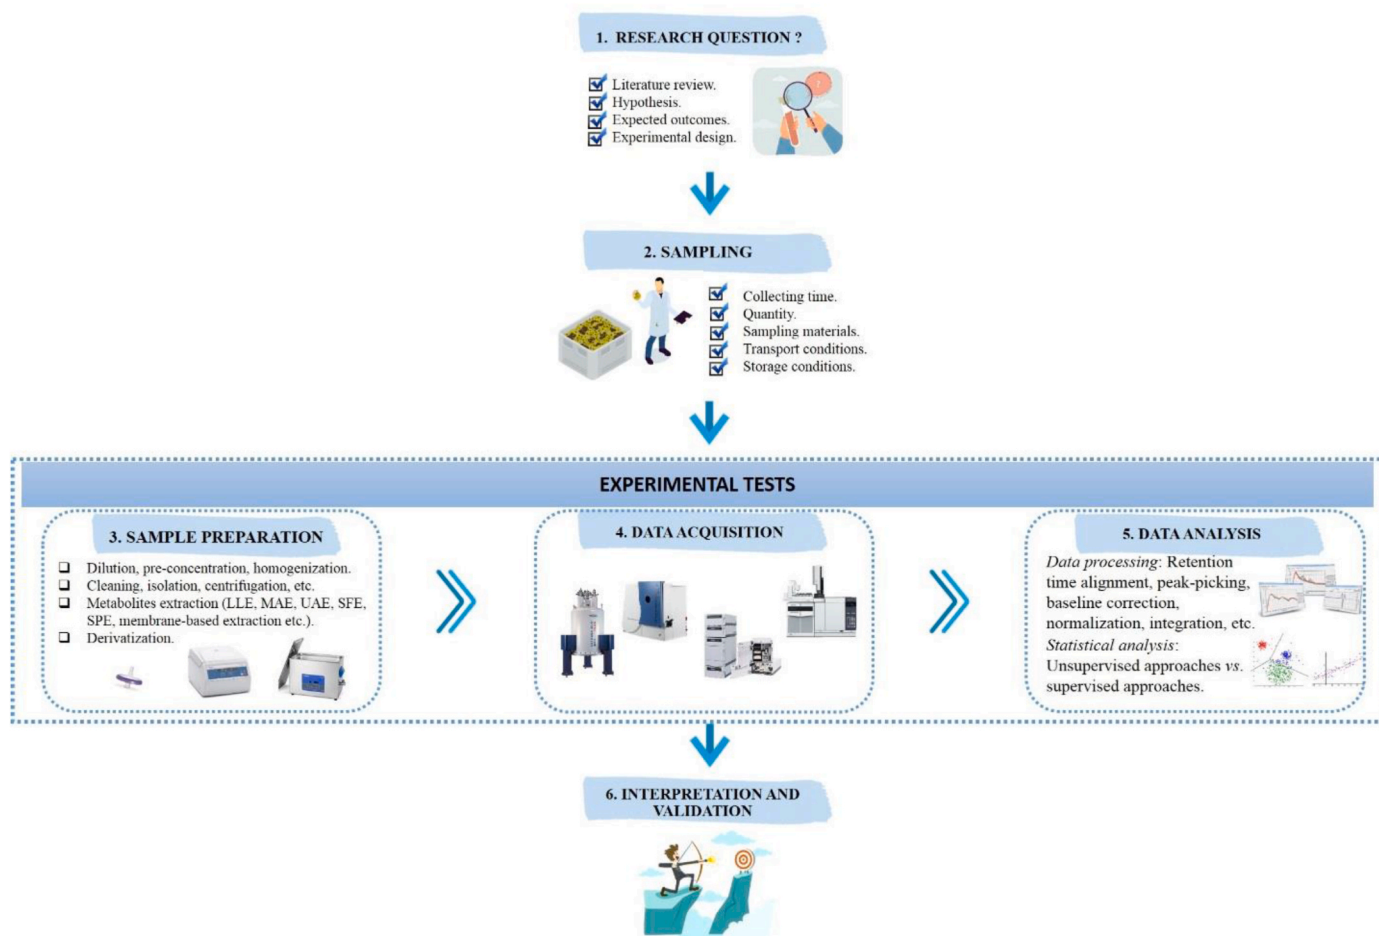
1. RESEARCH QUESTION ?

Literature review.
Hypothesis.
Expected outcomes.
Experimental design.

2. SAMPLING

Collecting time.
Quantity.
Sampling materials.
Transport conditions.
Storage conditions.

EXPERIMENTAL TESTS

3. SAMPLE PREPARATION

Dilution, pre-concentration, homogenization.
Cleaning, isolation, centrifugation, etc.
Metabolites extraction (LLE, MAE, UAE, SFE, SPE, membrane-based extraction etc.).
Derivatization.

4. DATA ACQUISITION

5. DATA ANALYSIS

*Data processing*: Retention time alignment, peak-picking, baseline correction, normalization, integration, etc.
*Statistical analysis*: Unsupervised approaches *vs.* supervised approaches.

6. INTERPRETATION AND VALIDATION